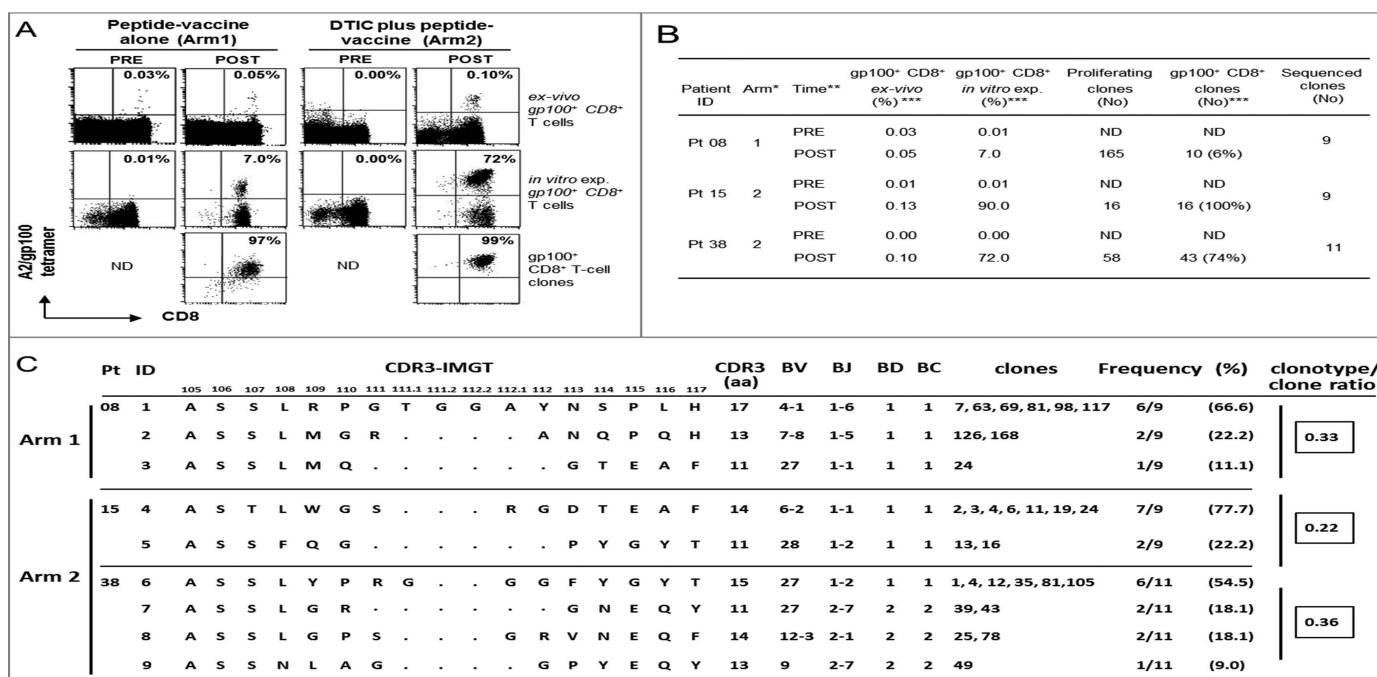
A

Peptide-vaccine alone (Arm1)

DTIC plus peptide-vaccine (Arm2)

PRE POST PRE POST

0.03% 0.05% 0.00% 0.10%

ex-vivo gp100⁺ CD8⁺ T cells

0.01% 7.0% 0.00% 72%

in vitro exp. gp100⁺ CD8⁺ T cells

ND 97% ND 99%

gp100⁺ CD8⁺ T-cell clones

A2/gp100 tetramer

CD8

B

| Patient ID | Arm* | Time** | gp100⁺ CD8⁺ ex-vivo (%)*** | gp100⁺ CD8⁺ in vitro exp. (%)*** | Proliferating clones (No) | gp100⁺ CD8⁺ clones (No)*** | Sequenced clones (No) |
|---|---|---|---|---|---|---|---|
| Pt 08 | 1 | PRE | 0.03 | 0.01 | ND | ND | 9 |
| | | POST | 0.05 | 7.0 | 165 | 10 (6%) | |
| Pt 15 | 2 | PRE | 0.01 | 0.01 | ND | ND | 9 |
| | | POST | 0.13 | 90.0 | 16 | 16 (100%) | |
| Pt 38 | 2 | PRE | 0.00 | 0.00 | ND | ND | 11 |
| | | POST | 0.10 | 72.0 | 58 | 43 (74%) | |

C

| | Pt | ID | CDR3-IMGT 105 106 107 108 109 110 111 111.1 111.2 112.2 112.1 112 113 114 115 116 117 | CDR3 (aa) | BV | BJ | BD | BC | clones | Frequency | (%) | clonotype/ clone ratio |
|---|---|---|---|---|---|---|---|---|---|---|---|---|
| Arm 1 | 08 | 1 | A S S L R P G T G G A Y N S P L H | 17 | 4-1 | 1-6 | 1 | 1 | 7, 63, 69, 81, 98, 117 | 6/9 | (66.6) | 0.33 |
| | | 2 | A S S L M G R . . . . A N Q P Q H | 13 | 7-8 | 1-5 | 1 | 1 | 126, 168 | 2/9 | (22.2) | |
| | | 3 | A S S L M Q . . . . . G T E A F | 11 | 27 | 1-1 | 1 | 1 | 24 | 1/9 | (11.1) | |
| Arm 2 | 15 | 4 | A S T L W G S . . . R G D T E A F | 14 | 6-2 | 1-1 | 1 | 1 | 2, 3, 4, 6, 11, 19, 24 | 7/9 | (77.7) | 0.22 |
| | | 5 | A S S F Q G . . . . . P Y G Y T | 11 | 28 | 1-2 | 1 | 1 | 13, 16 | 2/9 | (22.2) | |
| | 38 | 6 | A S S L Y P R G . . G G F Y G Y T | 15 | 27 | 1-2 | 1 | 1 | 1, 4, 12, 35, 81, 105 | 6/11 | (54.5) | 0.36 |
| | | 7 | A S S L G R . . . . . G N E Q Y | 11 | 27 | 2-7 | 2 | 2 | 39, 43 | 2/11 | (18.1) | |
| | | 8 | A S S L G P S . . . G R V N E Q F | 14 | 12-3 | 2-1 | 2 | 2 | 25, 78 | 2/11 | (18.1) | |
| | | 9 | A S S N L A G . . . . G P Y E Q Y | 13 | 9 | 2-7 | 2 | 2 | 49 | 1/11 | (9.0) | |